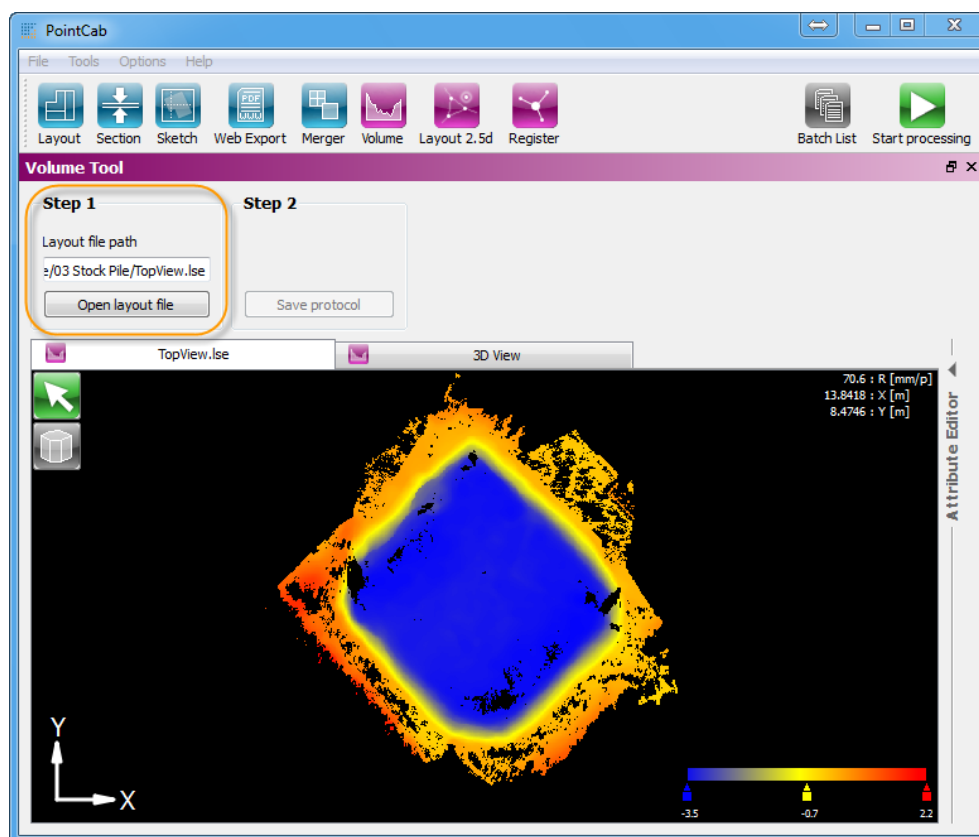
PointCab

File Tools Options Help

Layout Section Sketch Web Export Merger Volume Layout 2.5d Register

Batch List Start processing

Volume Tool

Step 1

Layout file path

e/03 Stock Pile/TopView.lse

Open layout file

Step 2

Save protocol

TopView.lse

3D View

70.6 : R [mm/p]
13.8418 : X [m]
8.4746 : Y [m]

Attribute Editor

Y

X

-3.5 -0.7 2.2